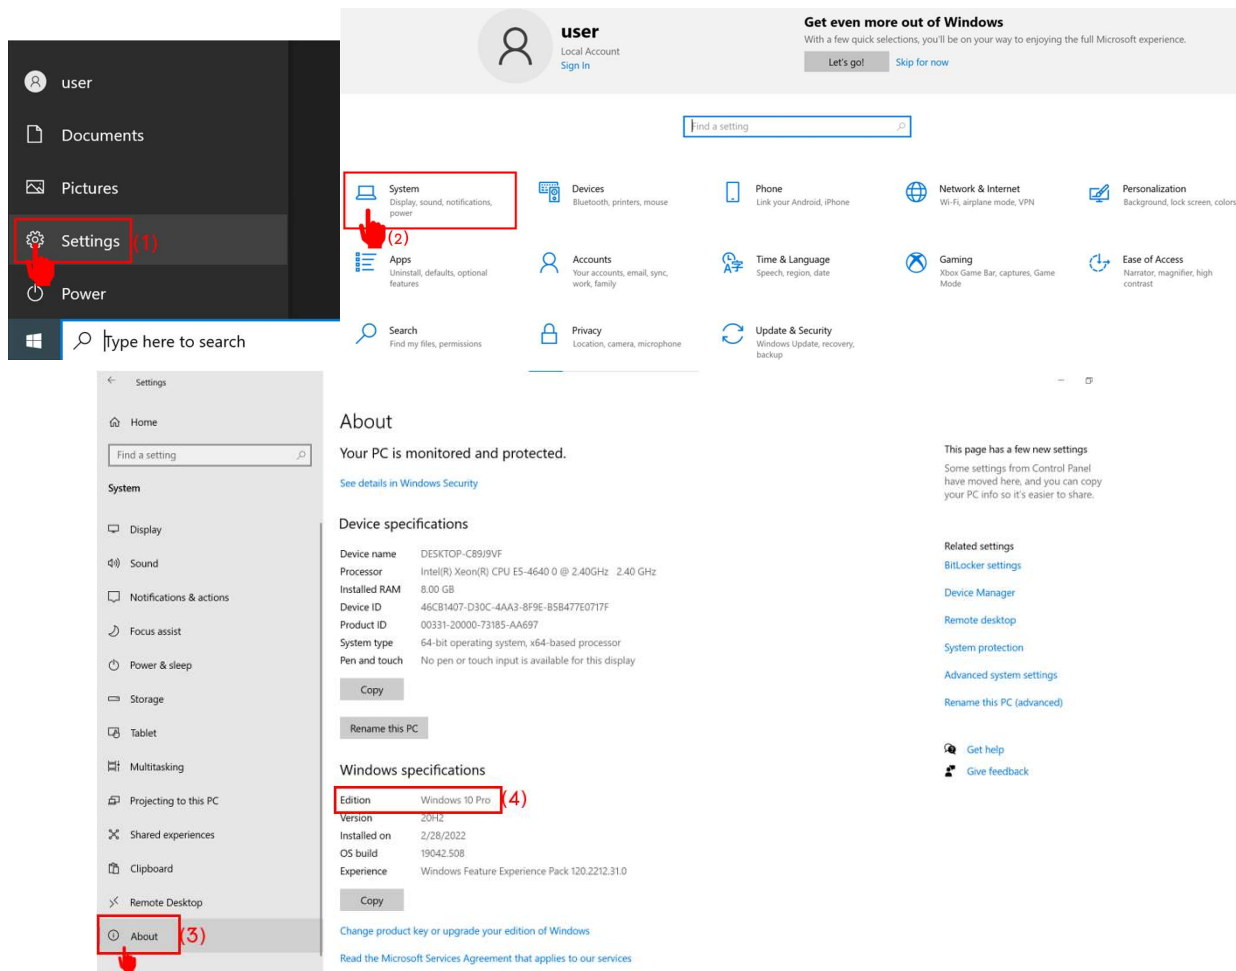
user

Documents

Pictures

Settings (1)

Power

Type here to search

user
Local Account
Sign In

Get even more out of Windows
With a few quick selections, you'll be on your way to enjoying the full Microsoft experience.

Let's go!
Skip for now

Find a setting

System
Display, sound, notifications, power
(2)

Devices
Bluetooth, printers, mouse

Phone
Link your Android, iPhone

Network & Internet
Wi-Fi, airplane mode, VPN

Personalization
Background, lock screen, colors

Apps
Uninstall, defaults, optional features

Accounts
Your accounts, email, sync, work, family

Time & Language
Speech, region, date

Gaming
Xbox Game Bar, captures, Game Mode

Ease of Access
Narrator, magnifier, high contrast

Search
Find my files, permissions

Privacy
Location, camera, microphone

Update & Security
Windows Update, recovery, backup

Settings

Home

Find a setting

System

Display

Sound

Notifications & actions

Focus assist

Power & sleep

Storage

Tablet

Multitasking

Projecting to this PC

Shared experiences

Clipboard

Remote Desktop

About (3)

About

Your PC is monitored and protected.

See details in Windows Security

Device specifications

| | |
|---|---|
| Device name | DESKTOP-C89J9VF |
| Processor | Intel(R) Xeon(R) CPU E5-4640 0 @ 2.40GHz 2.40 GHz |
| Installed RAM | 8.00 GB |
| Device ID | 46CB1407-D30C-4AA3-8F9E-B5B477E0717F |
| Product ID | 00331-20000-73185-AA697 |
| System type | 64-bit operating system, x64-based processor |
| Pen and touch | No pen or touch input is available for this display |

Copy

Rename this PC

Windows specifications

| | |
|---|---|
| Edition | Windows 10 Pro (4) |
| Version | 20H2 |
| Installed on | 2/28/2022 |
| OS build | 19042.508 |
| Experience | Windows Feature Experience Pack 120.2212.31.0 |

Copy

Change product key or upgrade your edition of Windows

Read the Microsoft Services Agreement that applies to our services

This page has a few new settings
Some settings from Control Panel have moved here, and you can copy your PC info so it's easier to share.

Related settings
BitLocker settings
Device Manager
Remote desktop
System protection
Advanced system settings
Rename this PC (advanced)

Get help
Give feedback